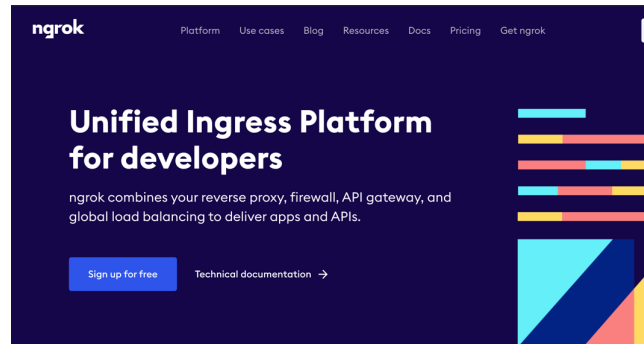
ngrok

Platform Use cases Blog Resources Docs Pricing Get ngrok

Unified Ingress Platform for developers

ngrok combines your reverse proxy, firewall, API gateway, and global load balancing to deliver apps and APIs.

Sign up for free

Technical documentation →